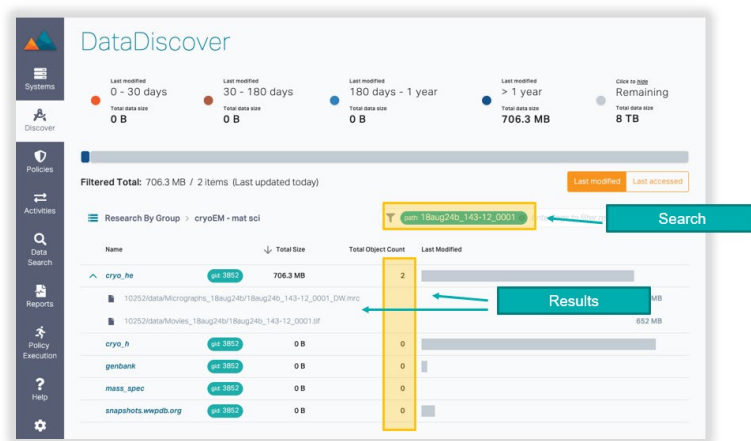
DataDiscover

Systems

Discover

Policies

Activities

Data Search

Reports

Policy Execution

Help

Last modified
0 - 30 days
Total data size
0 B

Last modified
30 - 180 days
Total data size
0 B

Last modified
180 days - 1 year
Total data size
0 B

Last modified
> 1 year
Total data size
706.3 MB

Click to hide
Remaining
Total data size
8 TB

Filtered Total: 706.3 MB / 2 items (Last updated today)

Last modified | Last accessed

Research By Group > cryoEM - mat sci

path: 18aug24b_143-12_0001

Search

| Name | | Total Size | Total Object Count | Last Modified |
|---|---|---|---|---|
| cryo_he | gid: 3852 | 706.3 MB | 2 | |
| 10252/data/Micrographs_18aug24b/18aug24b_143-12_0001_DW.mrc | | | | MB |
| 10252/data/Movies_18aug24b/18aug24b_143-12_0001.tif | | | | 652 MB |
| cryo_h | gid: 3852 | 0 B | 0 | |
| genbank | gid: 3852 | 0 B | 0 | |
| mass_spec | gid: 3852 | 0 B | 0 | |
| snapshots.wwpdb.org | gid: 3852 | 0 B | 0 | |

Results